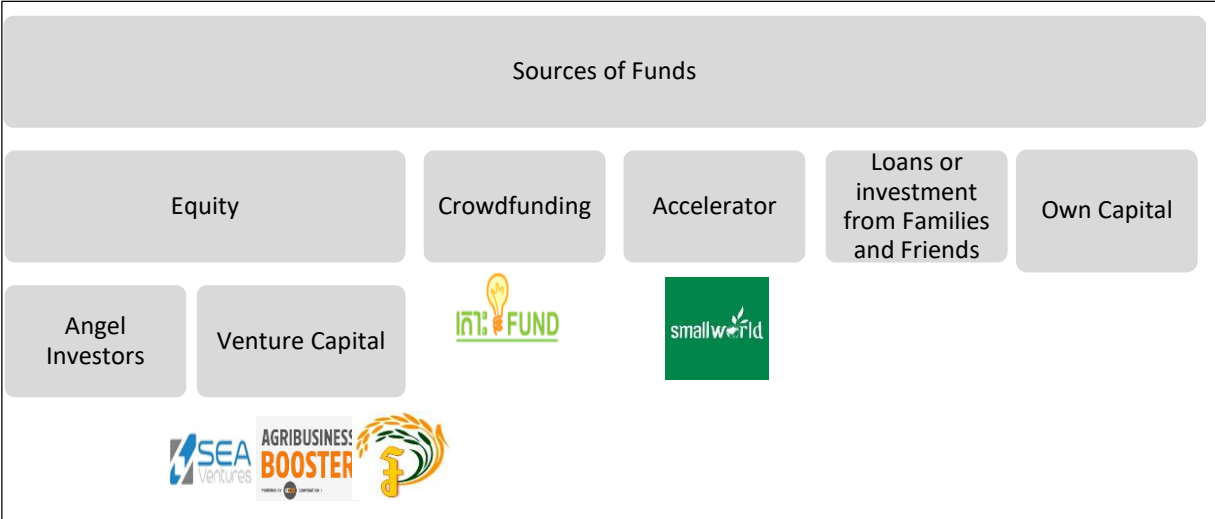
Sources of Funds

Equity

Crowdfunding

Accelerator

Loans or investment from Families and Friends

Own Capital

Angel Investors

Venture Capital

កោះFUND

smallworld

SEA Ventures

AGRIBUSINESS BOOSTER

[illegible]